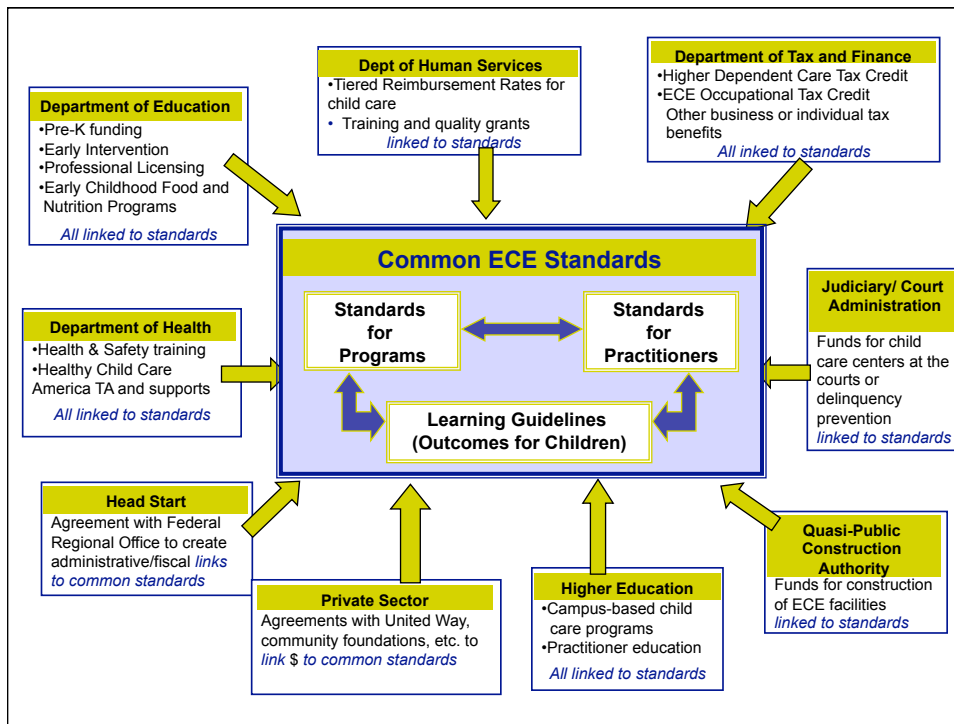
Dept of Human Services
•Tiered Reimbursement Rates for child care
• Training and quality grants
linked to standards

Department of Tax and Finance
•Higher Dependent Care Tax Credit
•ECE Occupational Tax Credit
Other business or individual tax benefits
All inked to standards

Department of Education
•Pre-K funding
•Early Intervention
•Professional Licensing
•Early Childhood Food and Nutrition Programs
All linked to standards

Common ECE Standards

Standards for Programs

Standards for Practitioners

Learning Guidelines (Outcomes for Children)

Department of Health
•Health & Safety training
•Healthy Child Care America TA and supports
All linked to standards

Judiciary/ Court Administration
Funds for child care centers at the courts or delinquency prevention
linked to standards

Head Start
Agreement with Federal Regional Office to create administrative/fiscal links to common standards

Private Sector
Agreements with United Way, community foundations, etc. to link $ to common standards

Higher Education
•Campus-based child care programs
•Practitioner education
All linked to standards

Quasi-Public Construction Authority
Funds for construction of ECE facilities
linked to standards